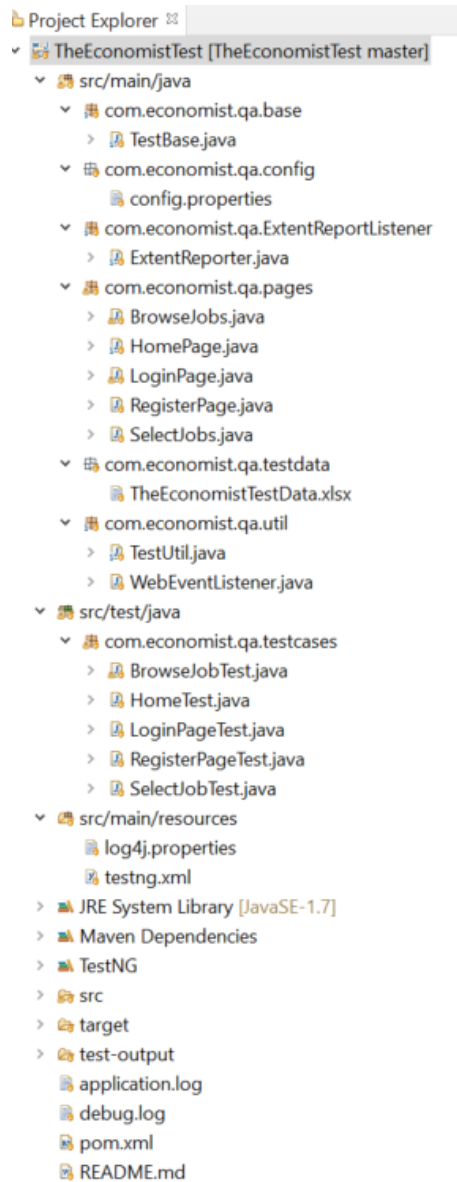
Project Explorer ☒
TheEconomistTest [TheEconomistTest master]
src/main/java
com.economist.qa.base
TestBase.java
com.economist.qa.config
config.properties
com.economist.qa.ExtentReportListener
ExtentReporter.java
com.economist.qa.pages
BrowseJobs.java
HomePage.java
LoginPage.java
RegisterPage.java
SelectJobs.java
com.economist.qa.testdata
TheEconomistTestData.xlsx
com.economist.qa.util
TestUtil.java
WebEventListener.java
src/test/java
com.economist.qa.testcases
BrowseJobTest.java
HomeTest.java
LoginPageTest.java
RegisterPageTest.java
SelectJobTest.java
src/main/resources
log4j.properties
testng.xml
JRE System Library [JavaSE-1.7]
Maven Dependencies
TestNG
src
target
test-output
application.log
debug.log
pom.xml
README.md